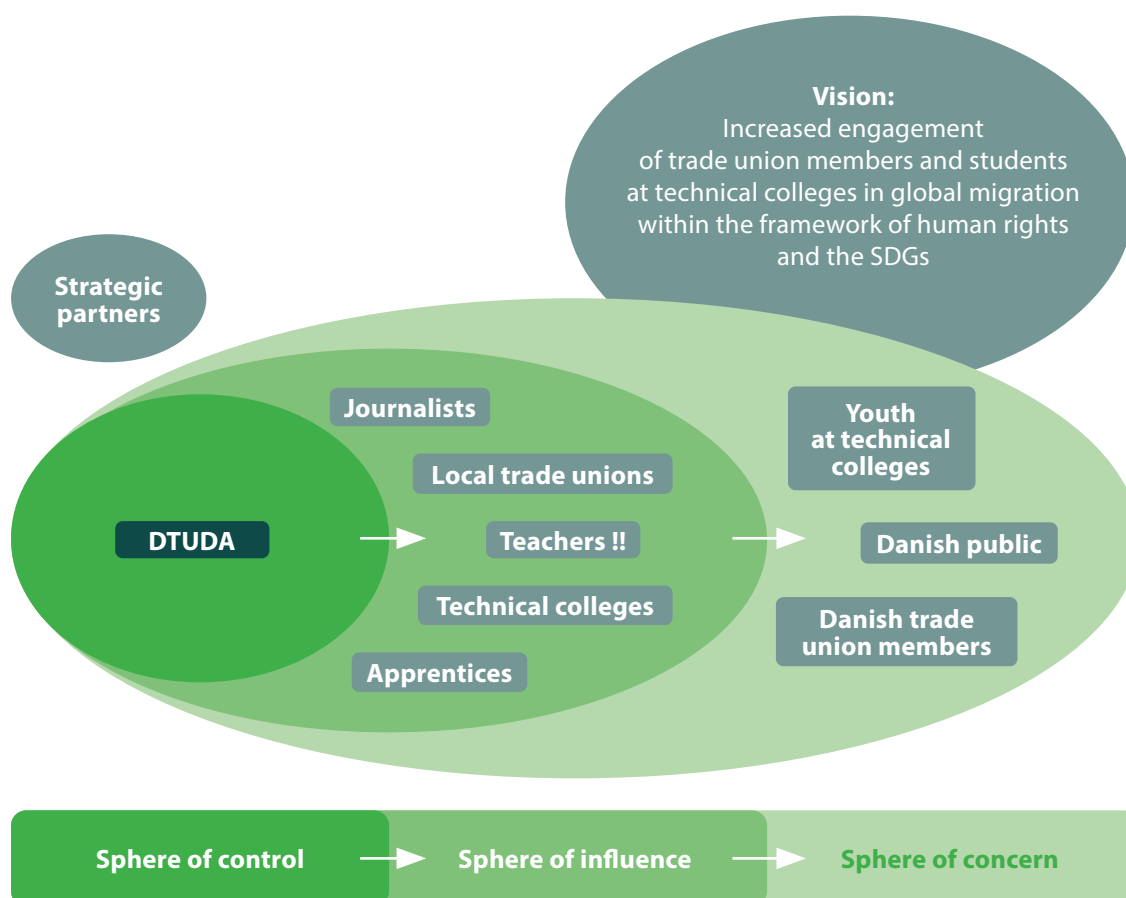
Vision:
Increased engagement of trade union members and students at technical colleges in global migration within the framework of human rights and the SDGs

Strategic partners

DTUDA

Journalists

Local trade unions

Teachers !!

Technical colleges

Apprentices

Youth at technical colleges

Danish public

Danish trade union members

Sphere of control

Sphere of influence

Sphere of concern